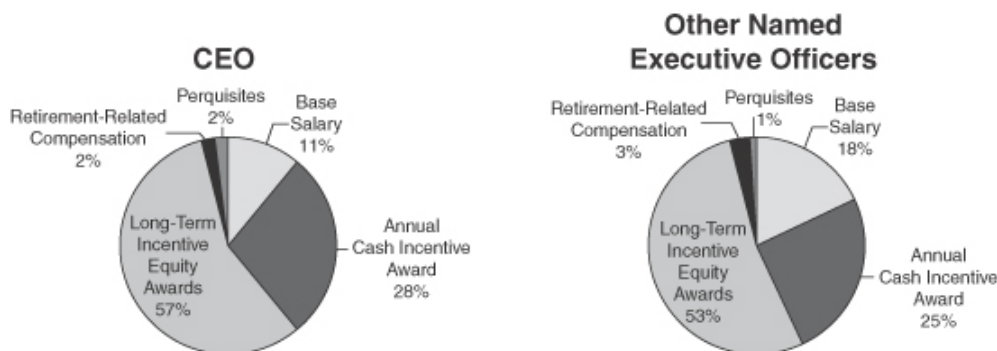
CEO

Retirement-Related Compensation 2%

Perquisites 2%

Base Salary 11%

Annual Cash Incentive Award 28%

Long-Term Incentive Equity Awards 57%

Other Named Executive Officers

Retirement-Related Compensation 3%

Perquisites 1%

Base Salary 18%

Annual Cash Incentive Award 25%

Long-Term Incentive Equity Awards 53%